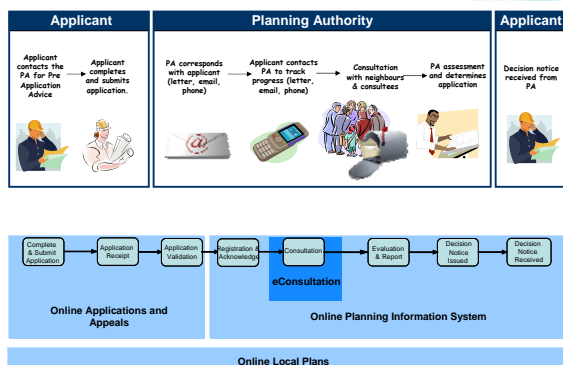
Applicant

Applicant contacts the PA for Pre Application Advice

Applicant completes and submits application.

Planning Authority

PA corresponds with applicant (letter, email, phone)

Applicant contacts PA to track progress (letter, email, phone)

Consultation with neighbours & consultees

PA assessment and determines application

Applicant

Decision notice received from PA

Complete & Submit Application

Application Receipt

Application Validation

Registration & Acknowledge

Consultation

Evaluation & Report

Decision Notice Issued

Decision Notice Received

eConsultation

Online Applications and Appeals

Online Planning Information System

Online Local Plans